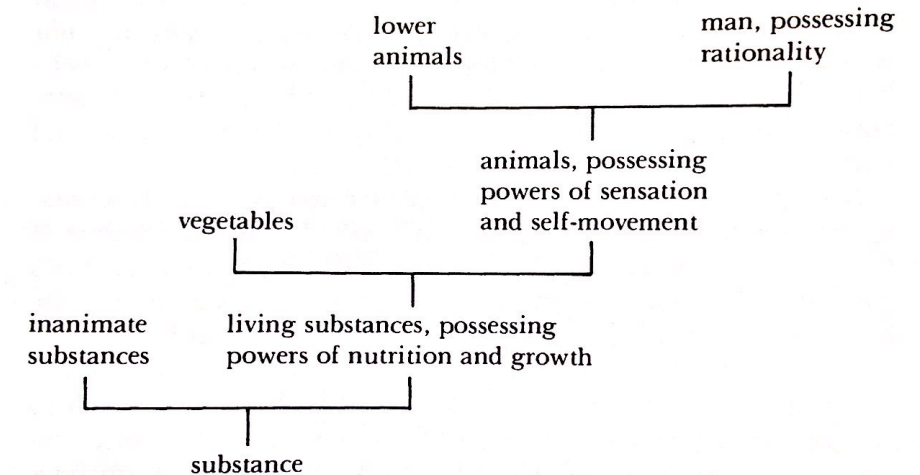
lower animals

man, possessing rationality

animals, possessing powers of sensation and self-movement

vegetables

inanimate substances

living substances, possessing powers of nutrition and growth

substance